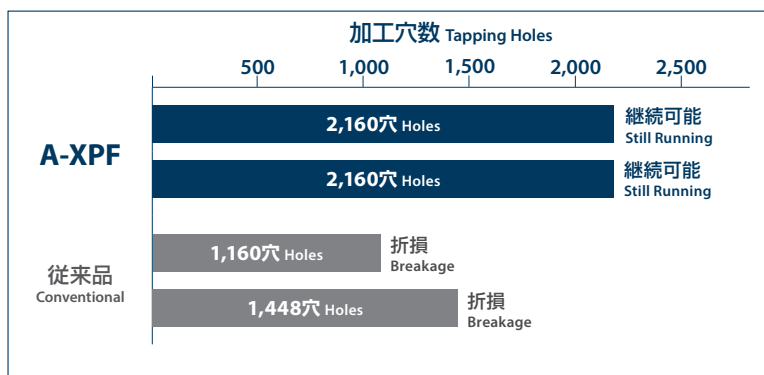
加工穴数 Tapping Holes

500 1,000 1,500 2,000 2,500

A-XPF

2,160穴 Holes
継続可能
Still Running

2,160穴 Holes
継続可能
Still Running

従来品
Conventional

1,160穴 Holes
折損
Breakage

1,448穴 Holes
折損
Breakage